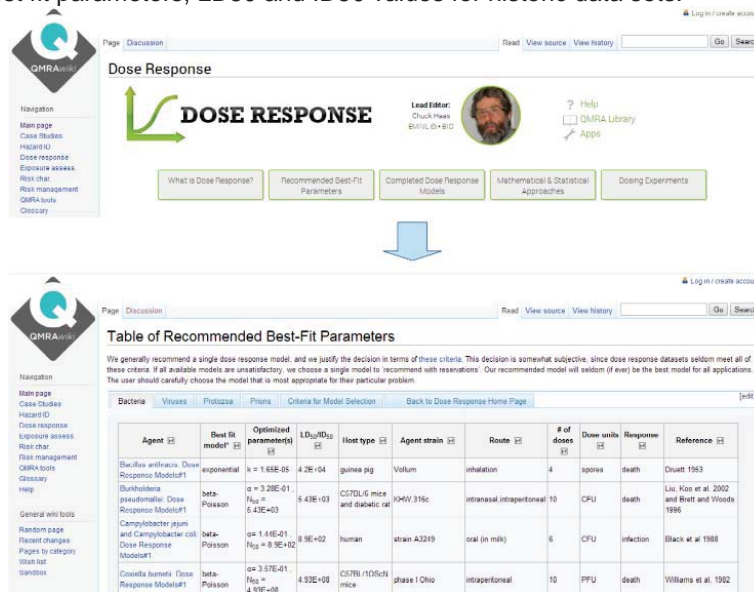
fit parameters, LD50 and ID50 values for historic data sets.

Log in / create account

QMRAwiki

Page Discussion

Read View source View history Go Search

Dose Response

Navigation
Main page
Case Studies
Hazard ID
Dose response
Exposure assess.
Risk char.
Risk management
QMRA tools
Glossary

DOSE RESPONSE

Lead Editor:
Chuck Haas
EMAIL • BIO

Help
QMRA Library
Apps

What is Dose Response?
Recommended Best-Fit Parameters
Completed Dose Response Models
Mathematical & Statistical Approaches
Dosing Experiments

Log in / create account

QMRAwiki

Page Discussion

Read View source View history Go Search

Table of Recommended Best-Fit Parameters

We generally recommend a single dose response model, and we justify the decision in terms of these criteria. This decision is somewhat subjective, since dose response datasets seldom meet all of these criteria. If all available models are unsatisfactory, we choose a single model to 'recommend with reservations'. Our recommended model will seldom (if ever) be the best model for all applications. The user should carefully choose the model that is most appropriate for their particular problem.

Navigation
Main page
Case Studies
Hazard ID
Dose response
Exposure assess.
Risk char.
Risk management
QMRA tools
Glossary
Help

General wiki tools
Random page
Recent changes
Pages by category
Wish list
Sandbox

Bacteria | Viruses | Protozoa | Prions | Criteria for Model Selection | Back to Dose Response Home Page [edit]

| Agent | Best fit model* | Optimized parameter(s) | $LD_{50}/ID_{50}$ | Host type | Agent strain | Route | # of doses | Dose units | Response | Reference |
|---|---|---|---|---|---|---|---|---|---|---|
| Bacillus anthracis: Dose Response Models#1 | exponential | k = 1.65E-05 | 4.2E+04 | guinea pig | Vollum | inhalation | 4 | spores | death | Druett 1953 |
| Burkholderia pseudomallei: Dose Response Models#1 | beta-Poisson | α = 3.28E-01, $N_{50}$ = 5.43E+03 | 5.43E+03 | C57BL/6 mice and diabetic rat | KHW,316c | intranasal,intraperitoneal | 10 | CFU | death | Liu, Koo et al. 2002 and Brett and Woods 1996 |
| Campylobacter jejuni and Campylobacter coli: Dose Response Models#1 | beta-Poisson | α= 1.44E-01, $N_{50}$ = 8.9E+02 | 8.9E+02 | human | strain A3249 | oral (in milk) | 6 | CFU | infection | Black et al 1988 |
| Coxiella burnetii: Dose Response Models#1 | beta-Poisson | α= 3.57E-01, $N_{50}$ = 4.93E+08 | 4.93E+08 | C57BL/10ScN mice | phase I Ohio | intraperitoneal | 10 | PFU | death | Williams et al. 1982 |